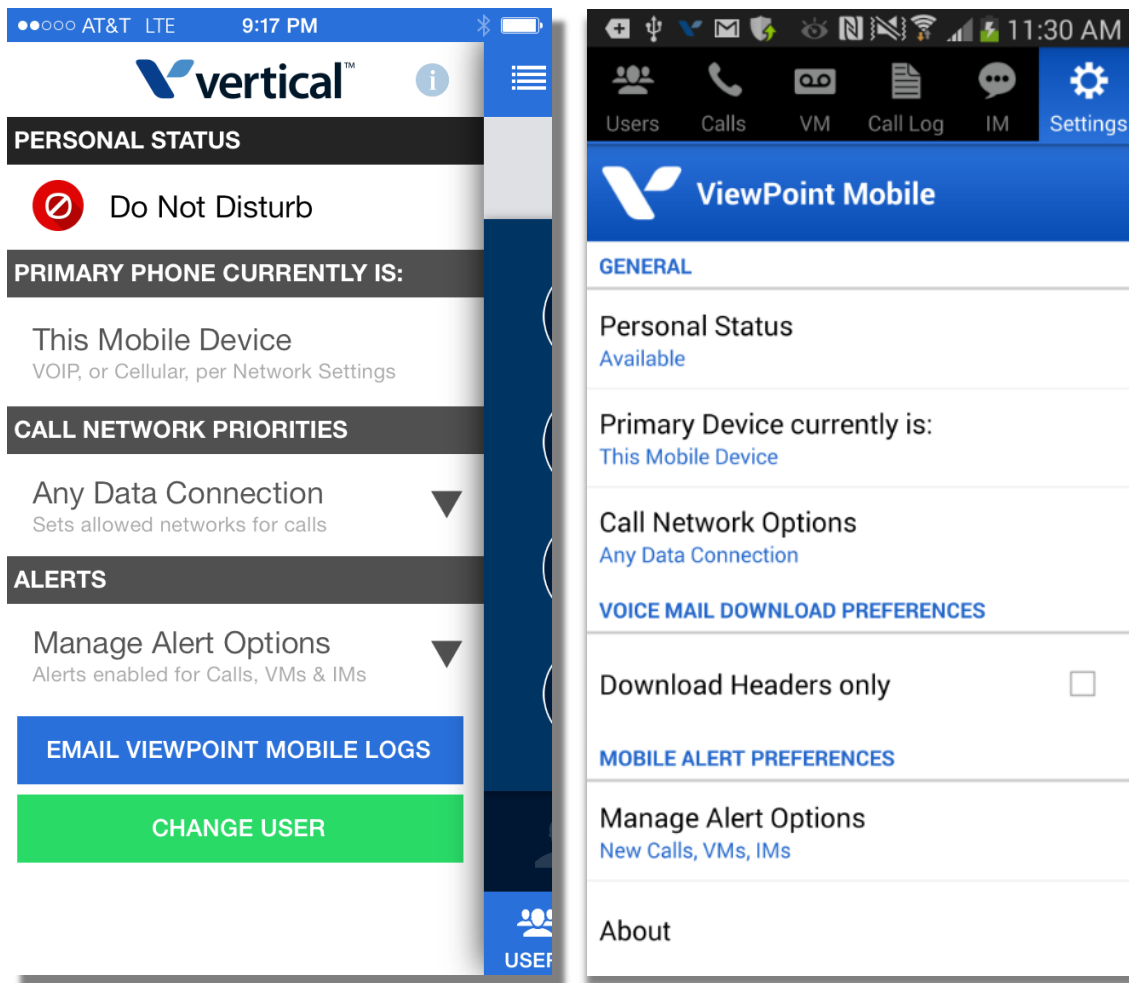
●●○○○ AT&T LTE 9:17 PM

vertical™

PERSONAL STATUS

Do Not Disturb

PRIMARY PHONE CURRENTLY IS:

This Mobile Device
VOIP, or Cellular, per Network Settings

CALL NETWORK PRIORITIES

Any Data Connection
Sets allowed networks for calls

ALERTS

Manage Alert Options
Alerts enabled for Calls, VMs & IMs

EMAIL VIEWPOINT MOBILE LOGS

CHANGE USER

USEF

11:30 AM

Users Calls VM Call Log IM Settings

ViewPoint Mobile

GENERAL

Personal Status
Available

Primary Device currently is:
This Mobile Device

Call Network Options
Any Data Connection

VOICE MAIL DOWNLOAD PREFERENCES

Download Headers only

MOBILE ALERT PREFERENCES

Manage Alert Options
New Calls, VMs, IMs

About